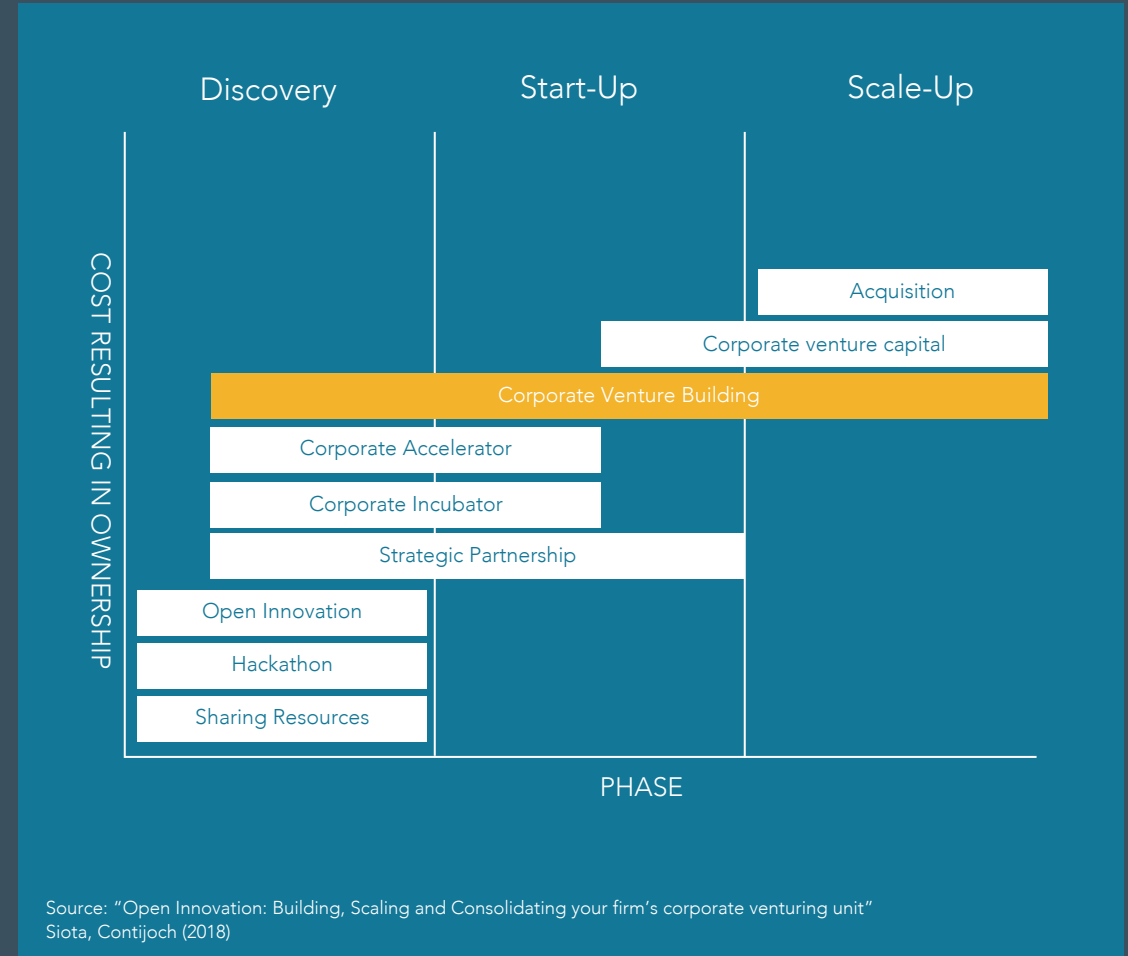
Discovery

Start-Up

Scale-Up

COST RESULTING IN OWNERSHIP

Acquisition

Corporate venture capital

Corporate Venture Building

Corporate Accelerator

Corporate Incubator

Strategic Partnership

Open Innovation

Hackathon

Sharing Resources

PHASE

Source: “Open Innovation: Building, Scaling and Consolidating your firm’s corporate venturing unit”
Siota, Contijoch (2018)